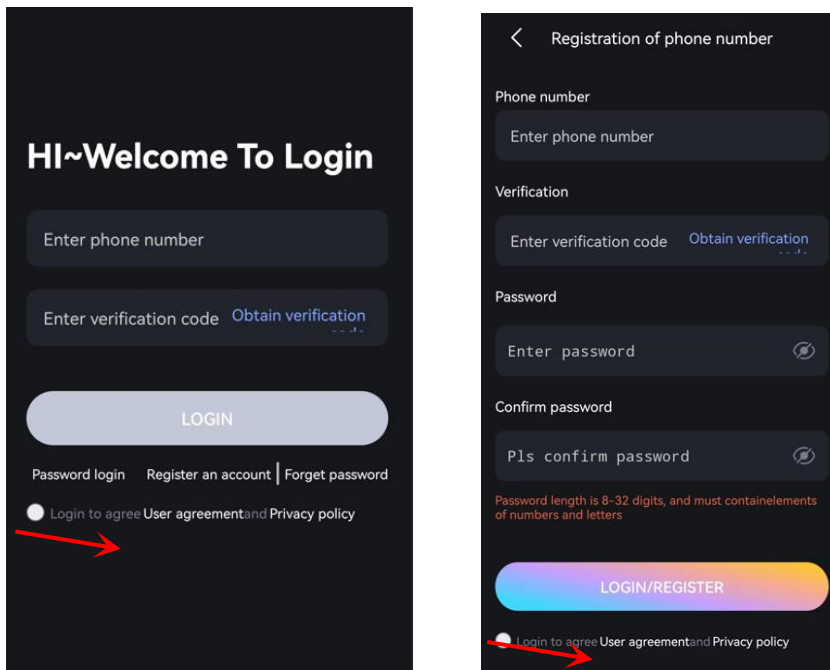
HI~Welcome To Login

Enter phone number

Enter verification code Obtain verification

LOGIN

Password login Register an account | Forget password

Login to agree User agreementand Privacy policy

Registration of phone number

Phone number

Enter phone number

Verification

Enter verification code Obtain verification

Password

Enter password

Confirm password

Pls confirm password

Password length is 8-32 digits, and must containelements of numbers and letters

LOGIN/REGISTER

Login to agree User agreementand Privacy policy